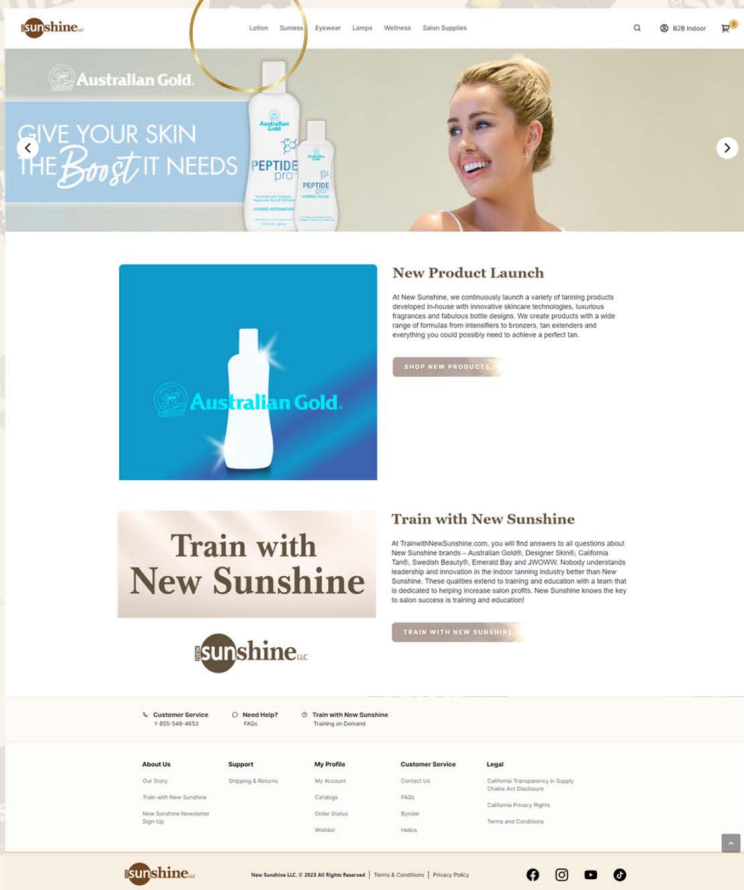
sunshine LLC

Lotion Sunless Eyewear Lamps Wellness Salon Supplies

B2B Indoor

Australian Gold

GIVE YOUR SKIN THE Boost IT NEEDS

Australian Gold PEPTIDE pro

PEPTIDE pro

New Product Launch

At New Sunshine, we continuously launch a variety of tanning products developed in-house with innovative skincare technologies, luxurious fragrances and fabulous bottle designs. We create products with a wide range of formulas from intensifiers to bronzers, tan extenders and everything you could possibly need to achieve a perfect tan.

SHOP NEW PRODUCTS

Australian Gold

Train with New Sunshine

At TrainwithNewSunshine.com, you will find answers to all questions about New Sunshine brands – Australian Gold®, Designer Skin®, California Tan®, Swedish Beauty®, Emerald Bay and JWOWW. Nobody understands leadership and innovation in the indoor tanning industry better than New Sunshine. These qualities extend to training and education with a team that is dedicated to helping increase salon profits. New Sunshine knows the key to salon success is training and education!

TRAIN WITH NEW SUNSHINE

Train with New Sunshine

sunshine LLC

Customer Service 1-855-548-4653

Need Help? FAQs

Train with New Sunshine Training on Demand

About Us
Our Story
Train with New Sunshine
New Sunshine Newsletter Sign-Up

Support
Shipping & Returns

My Profile
My Account
Catalogs
Order Status
Wishlist

Customer Service
Contact Us
FAQs
Bynder
Helios

Legal
California Transparency in Supply Chains Act Disclosure
California Privacy Rights
Terms and Conditions

sunshine LLC

New Sunshine LLC. © 2023 All Rights Reserved | Terms & Conditions | Privacy Policy